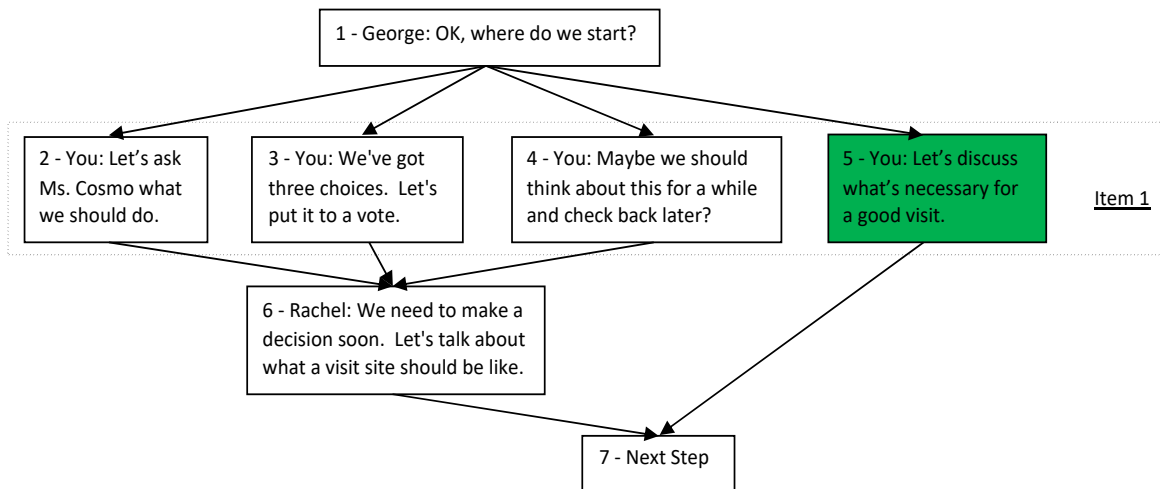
1 - George: OK, where do we start?

2 - You: Let's ask Ms. Cosmo what we should do.

3 - You: We've got three choices. Let's put it to a vote.

4 - You: Maybe we should think about this for a while and check back later?

5 - You: Let's discuss what's necessary for a good visit.

Item 1

6 - Rachel: We need to make a decision soon. Let's talk about what a visit site should be like.

7 - Next Step